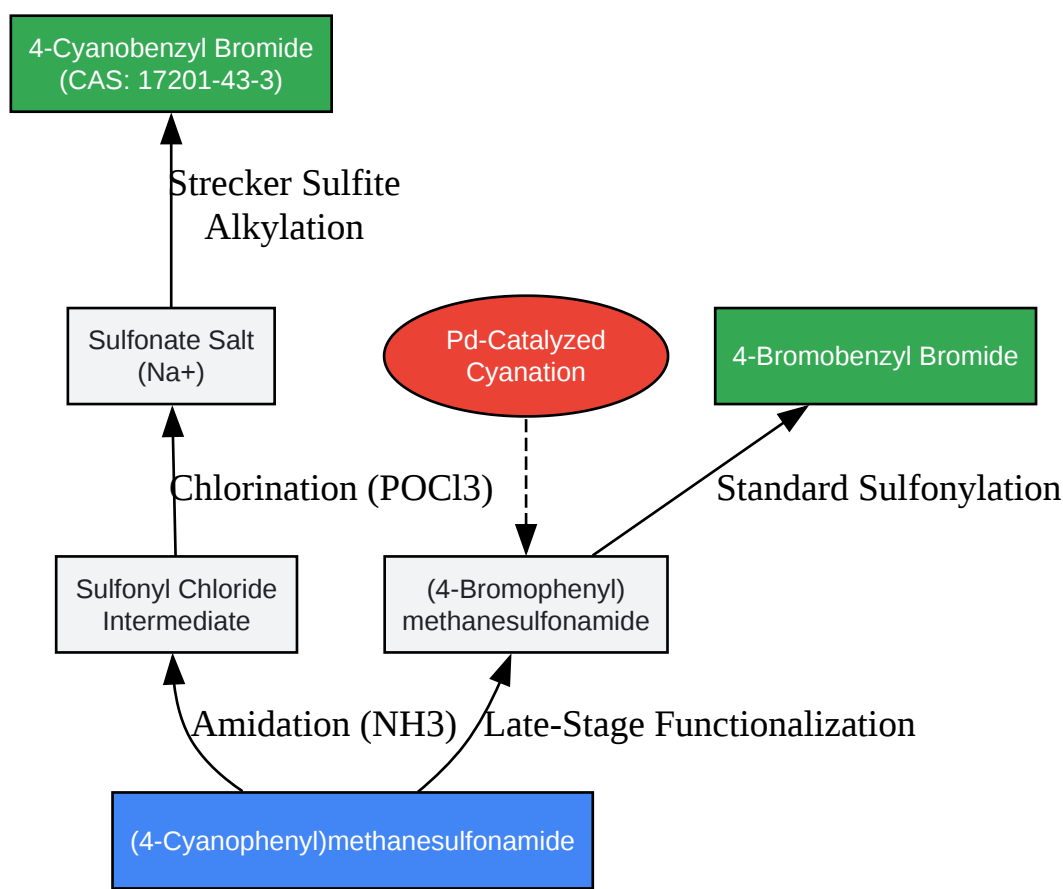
4-Cyanobenzyl Bromide
(CAS: 17201-43-3)

Strecker Sulfite Alkylation

Sulfonate Salt
(Na+)

Pd-Catalyzed Cyanation

4-Bromobenzyl Bromide

Chlorination (POCl3)

Standard Sulfonylation

Sulfonyl Chloride Intermediate

(4-Bromophenyl)
methanesulfonamide

Amidation (NH3)

Late-Stage Functionalization

(4-Cyanophenyl)methanesulfonamide